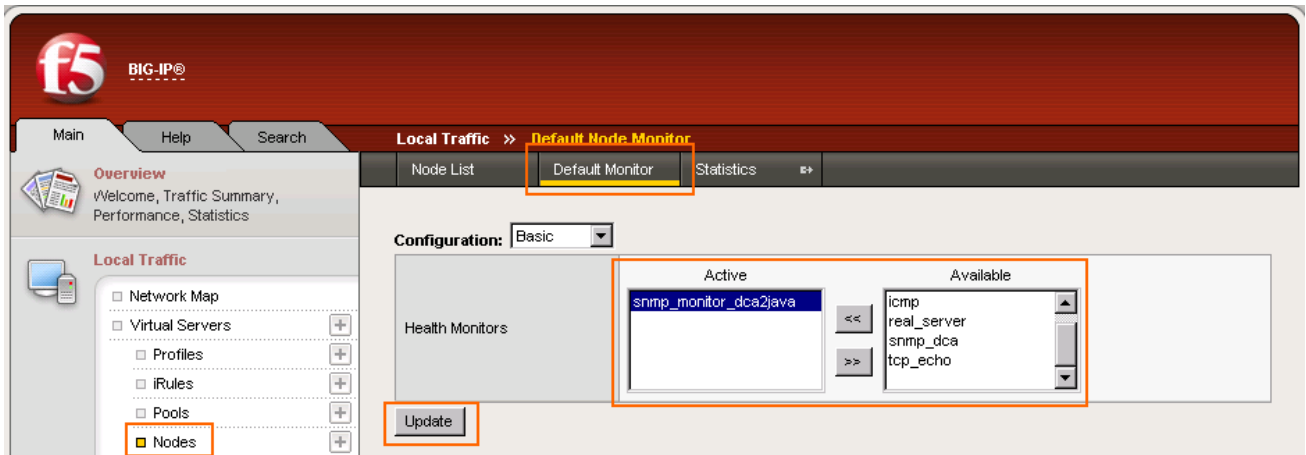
f5 BIG-IP®

Main Help Search

Local Traffic » Default Node Monitor

Node List Default Monitor Statistics

Overview
Welcome, Traffic Summary, Performance, Statistics

Local Traffic

Network Map
Virtual Servers
Profiles
iRules
Pools
Nodes

Configuration: Basic

Health Monitors

Active
snmp_monitor_dca2java

<<
>>

Available
icmp
real_server
snmp_dca
tcp_echo

Update